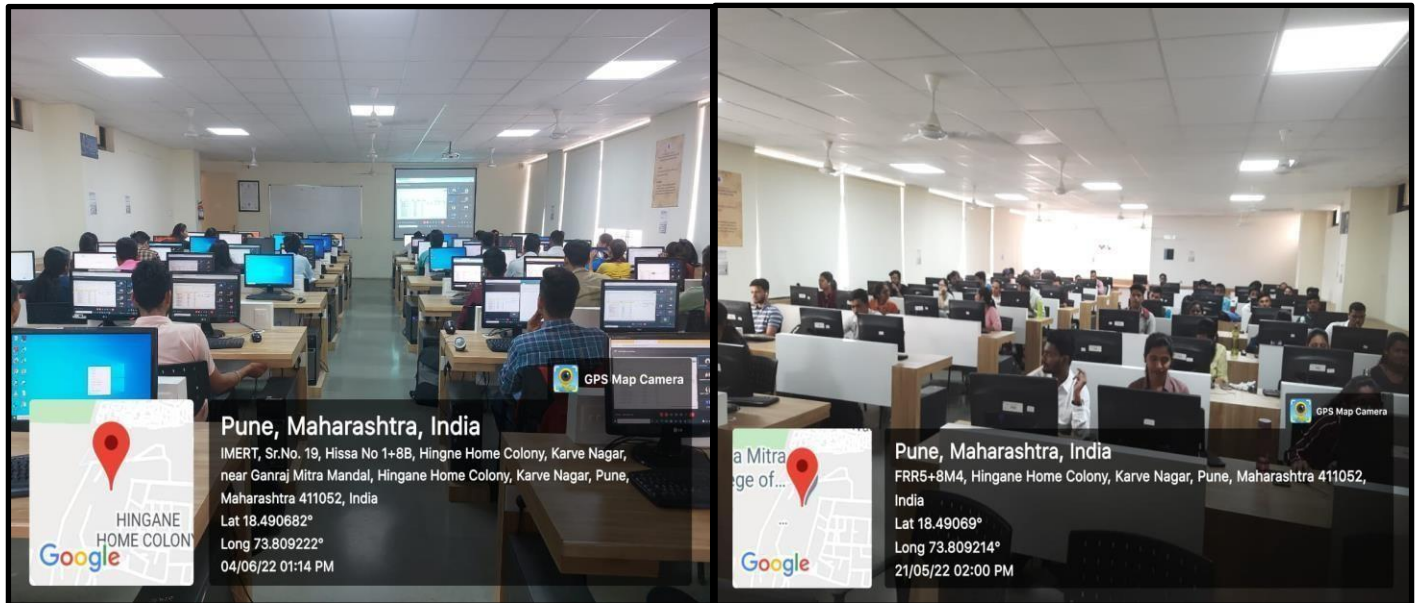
GPS Map Camera

HINGANE HOME COLONY

Google

Pune, Maharashtra, India

IMERT, Sr.No. 19, Hissa No 1+8B, Hingne Home Colony, Karve Nagar, near Ganraj Mitra Mandal, Hingane Home Colony, Karve Nagar, Pune, Maharashtra 411052, India

Lat 18.490682°

Long 73.809222°

04/06/22 01:14 PM

GPS Map Camera

a Mitra ege of...

Google

Pune, Maharashtra, India

FRR5+8M4, Hingane Home Colony, Karve Nagar, Pune, Maharashtra 411052, India

Lat 18.49069°

Long 73.809214°

21/05/22 02:00 PM